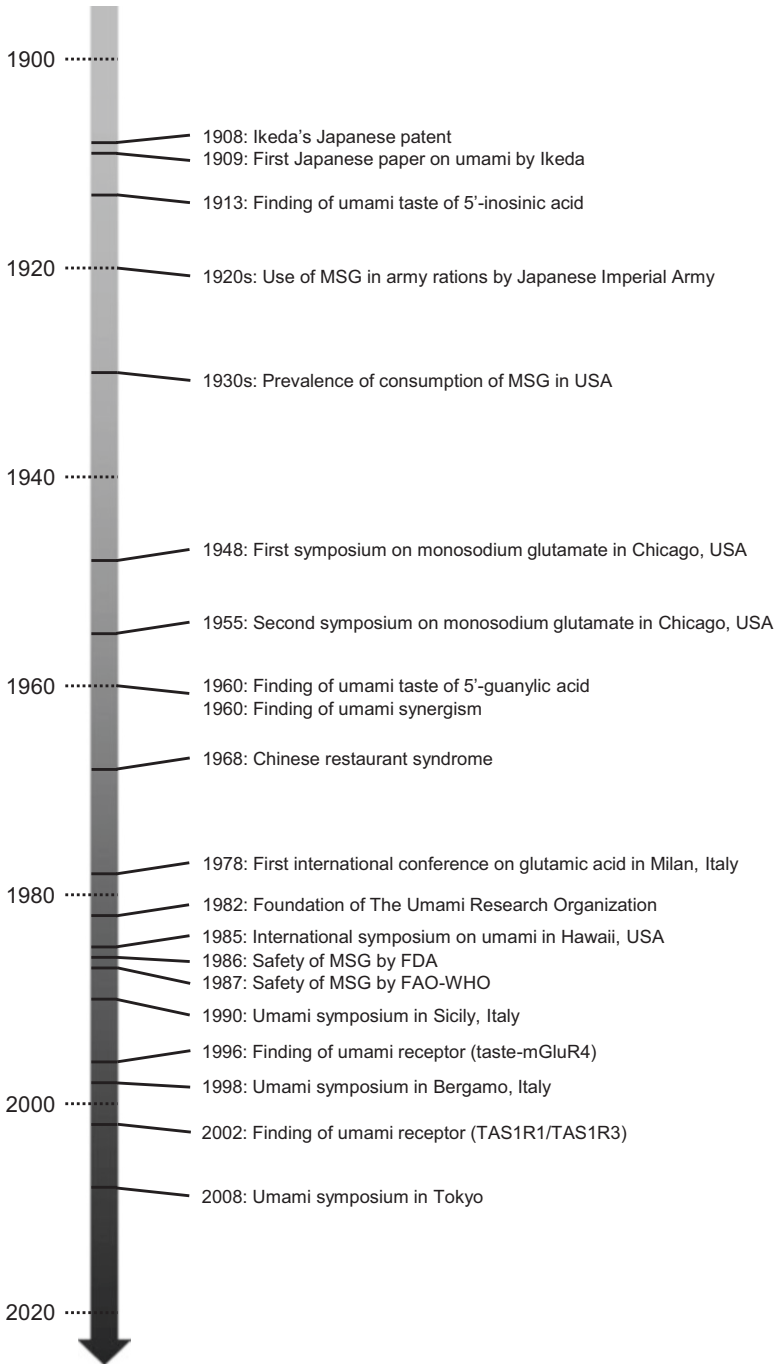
1900

1908: Ikeda's Japanese patent
1909: First Japanese paper on umami by Ikeda

1913: Finding of umami taste of 5'-inosinic acid

1920

1920s: Use of MSG in army rations by Japanese Imperial Army

1930s: Prevalence of consumption of MSG in USA

1940

1948: First symposium on monosodium glutamate in Chicago, USA

1955: Second symposium on monosodium glutamate in Chicago, USA

1960

1960: Finding of umami taste of 5'-guanylic acid
1960: Finding of umami synergism

1968: Chinese restaurant syndrome

1978: First international conference on glutamic acid in Milan, Italy

1980

1982: Foundation of The Umami Research Organization
1985: International symposium on umami in Hawaii, USA
1986: Safety of MSG by FDA
1987: Safety of MSG by FAO-WHO
1990: Umami symposium in Sicily, Italy
1996: Finding of umami receptor (taste-mGluR4)
1998: Umami symposium in Bergamo, Italy

2000

2002: Finding of umami receptor (TAS1R1/TAS1R3)

2008: Umami symposium in Tokyo

2020